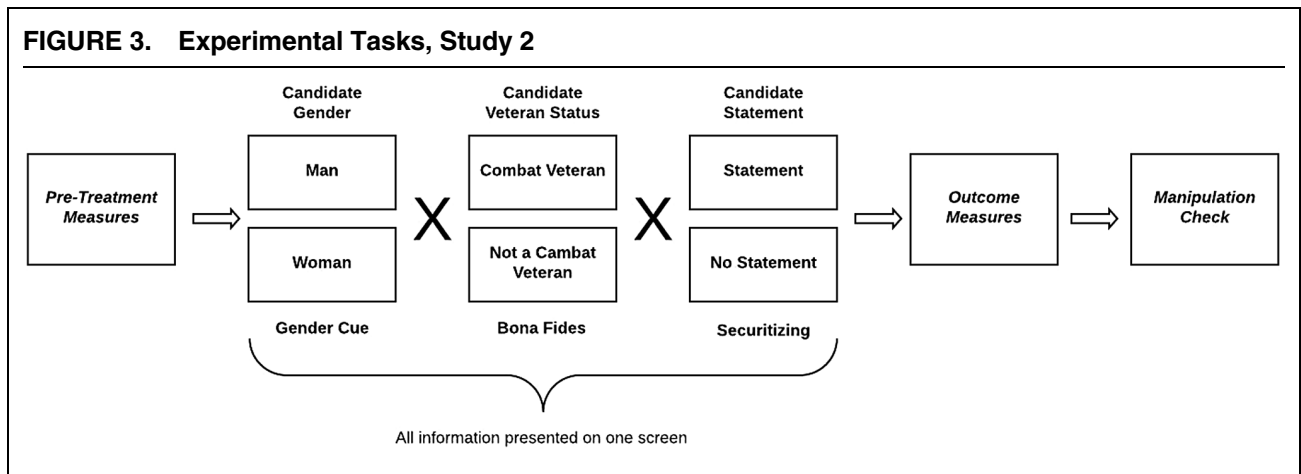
FIGURE 3. Experimental Tasks, Study 2

Pre-Treatment Measures

Candidate Gender

Man

Woman

Gender Cue

X

Candidate Veteran Status

Combat Veteran

Not a Cambat Veteran

Bona Fides

X

Candidate Statement

Statement

No Statement

Securitizing

Outcome Measures

Manipulation Check

All information presented on one screen